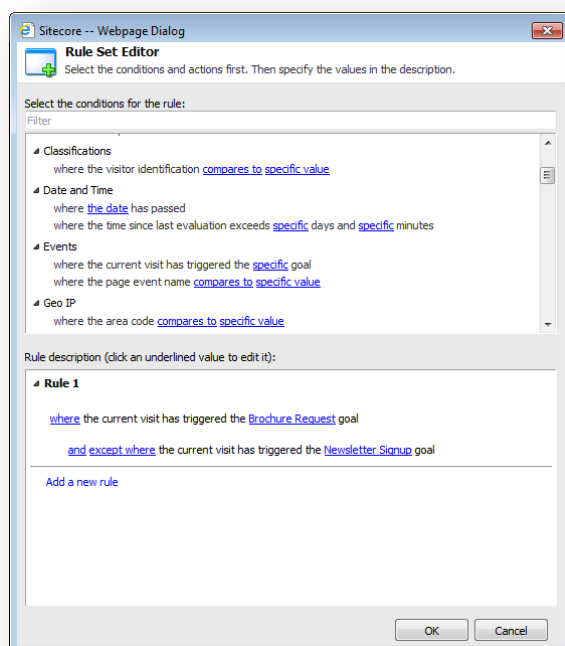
Sitecore -- Webpage Dialog

Rule Set Editor
Select the conditions and actions first. Then specify the values in the description.

Select the conditions for the rule:

Filter

Classifications
where the visitor identification compares to specific value

Date and Time
where the date has passed
where the time since last evaluation exceeds specific days and specific minutes

Events
where the current visit has triggered the specific goal
where the page event name compares to specific value

Geo IP
where the area code compares to specific value

Rule description (click an underlined value to edit it):

Rule 1

where the current visit has triggered the Brochure Request goal

and except where the current visit has triggered the Newsletter Signup goal

Add a new rule

OK Cancel